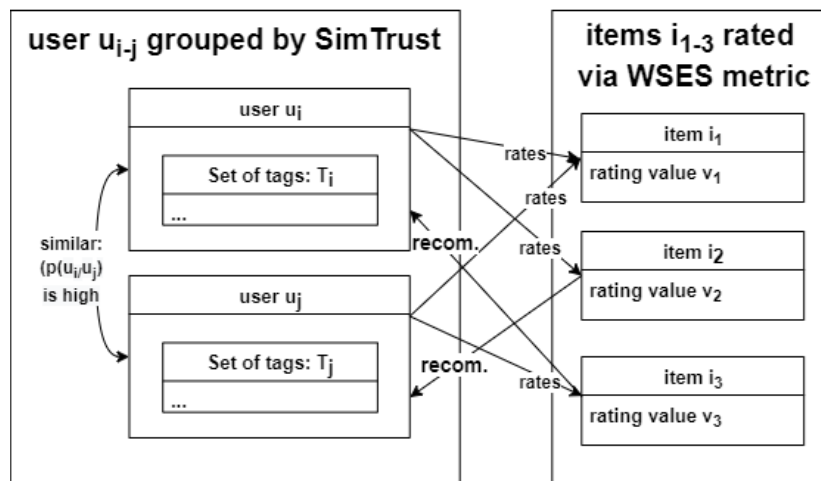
user $u_{i-j}$ grouped by SimTrust

user $u_i$

Set of tags: $T_i$

...

similar: $(p(u_i/u_j)$ is high

user $u_j$

Set of tags: $T_j$

...

rates

rates

rates

rates

recom.

recom.

items $i_{1-3}$ rated via WSES metric

item $i_1$

rating value $v_1$

item $i_2$

rating value $v_2$

item $i_3$

rating value $v_3$